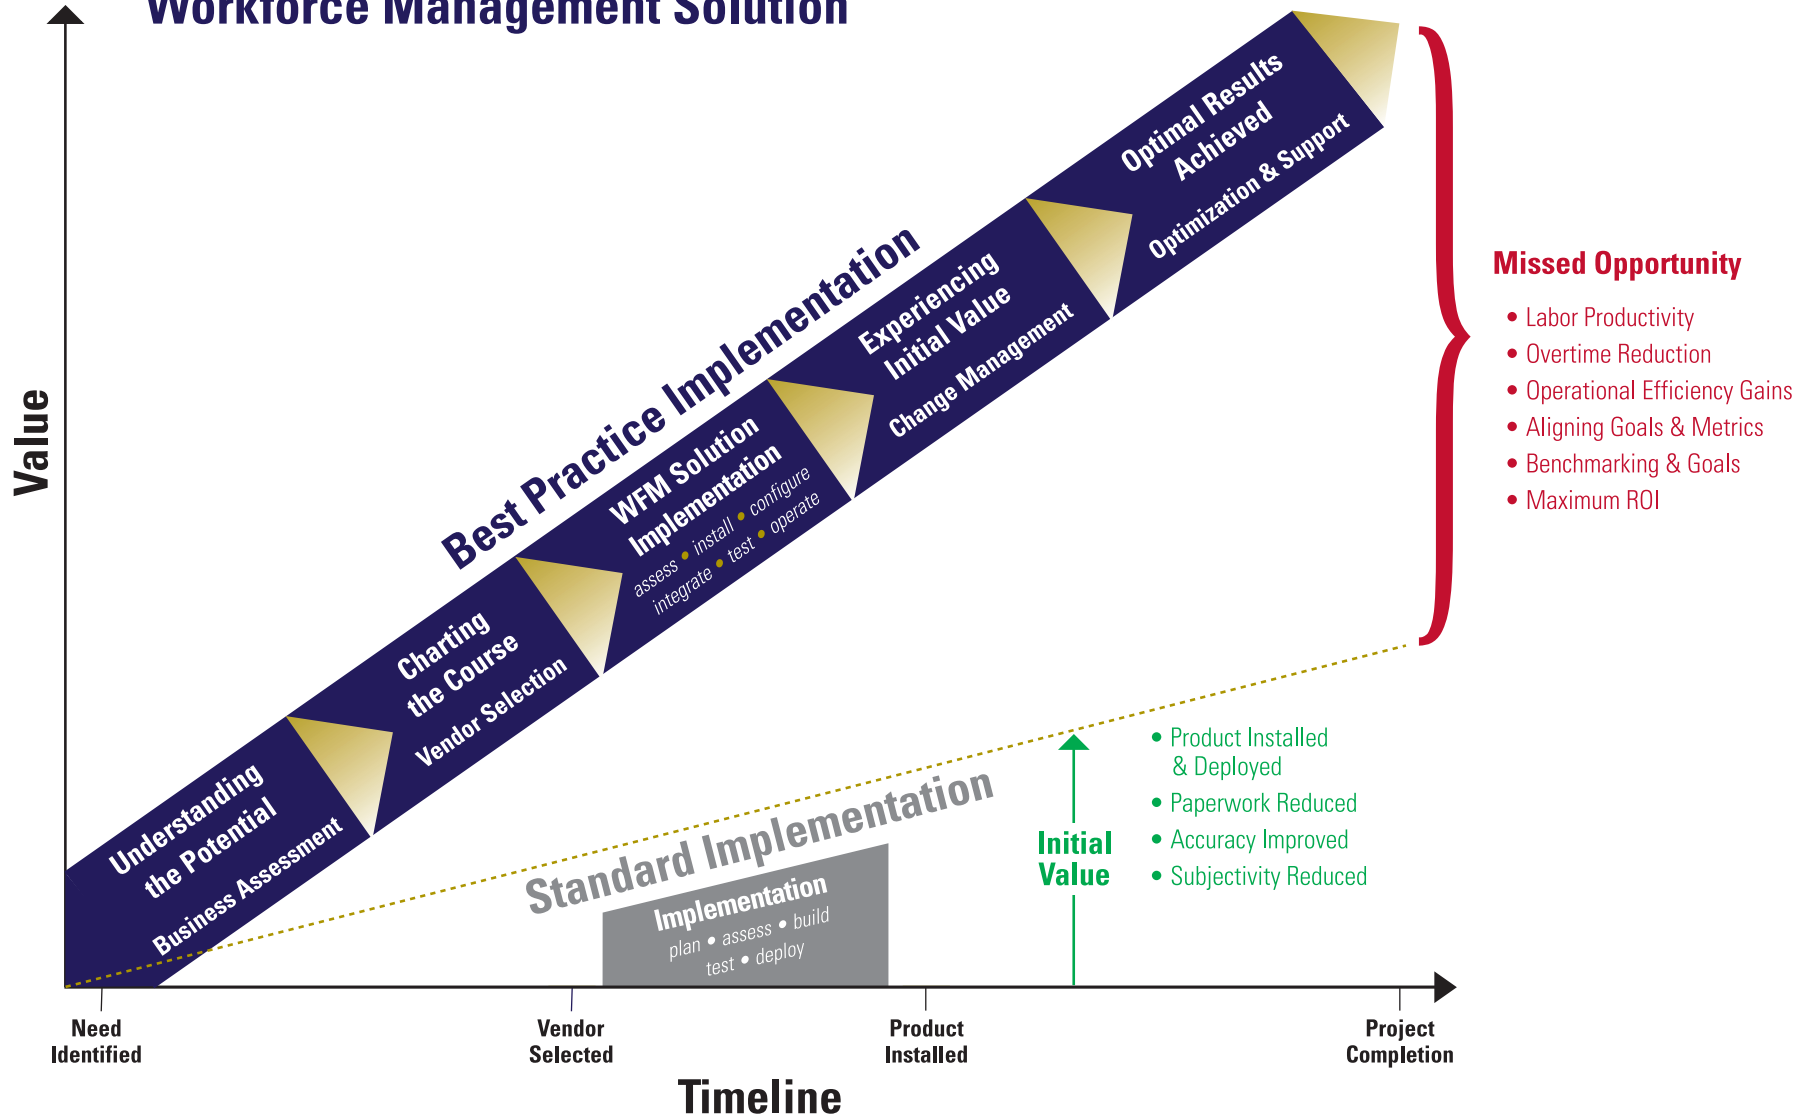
Workforce Management Solution

Value

Best Practice Implementation

Understanding the Potential
Business Assessment

Charting the Course
Vendor Selection

WFM Solution Implementation
assess • install • configure
integrate • test • operate

Experiencing Initial Value
Change Management

Optimal Results Achieved
Optimization & Support

Missed Opportunity
• Labor Productivity
• Overtime Reduction
• Operational Efficiency Gains
• Aligning Goals & Metrics
• Benchmarking & Goals
• Maximum ROI

Standard Implementation

Implementation
plan • assess • build
test • deploy

Initial Value

• Product Installed & Deployed
• Paperwork Reduced
• Accuracy Improved
• Subjectivity Reduced

Need Identified
Vendor Selected
Product Installed
Project Completion

Timeline